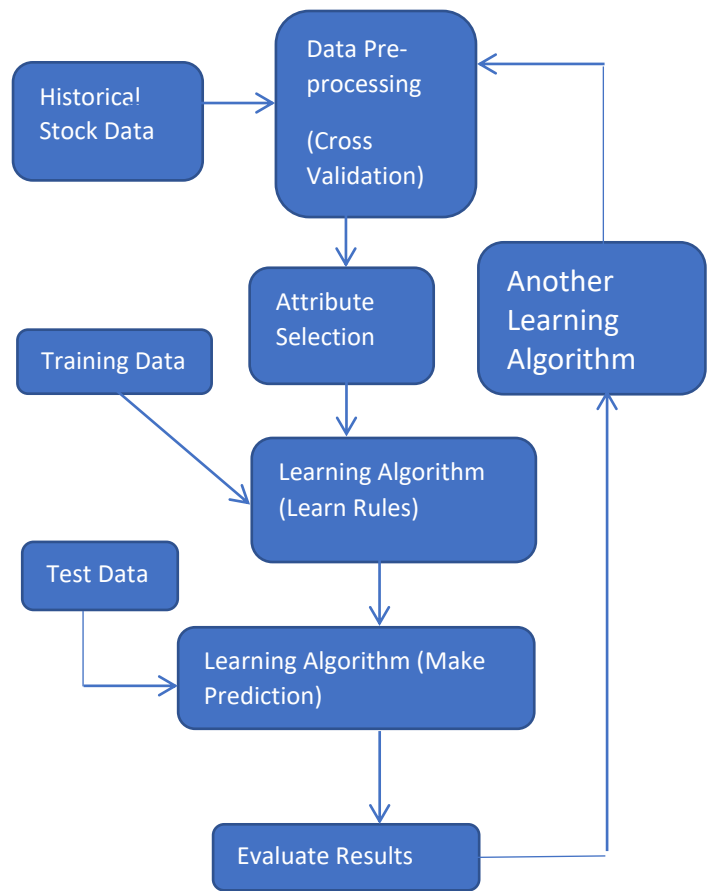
Historical Stock Data

Data Pre-processing

(Cross Validation)

Another Learning Algorithm

Attribute Selection

Training Data

Learning Algorithm (Learn Rules)

Test Data

Learning Algorithm (Make Prediction)

Evaluate Results